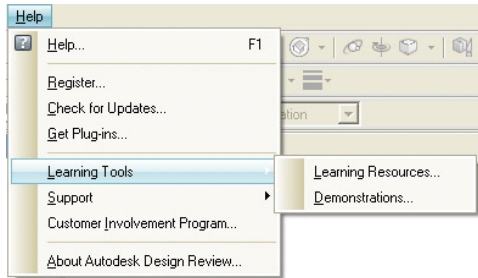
Help

Help... F1

Register...
Check for Updates...
Get Plug-ins...

Learning Tools
Support
Customer Involvement Program...

About Autodesk Design Review...

Learning Resources...
Demonstrations...

ation